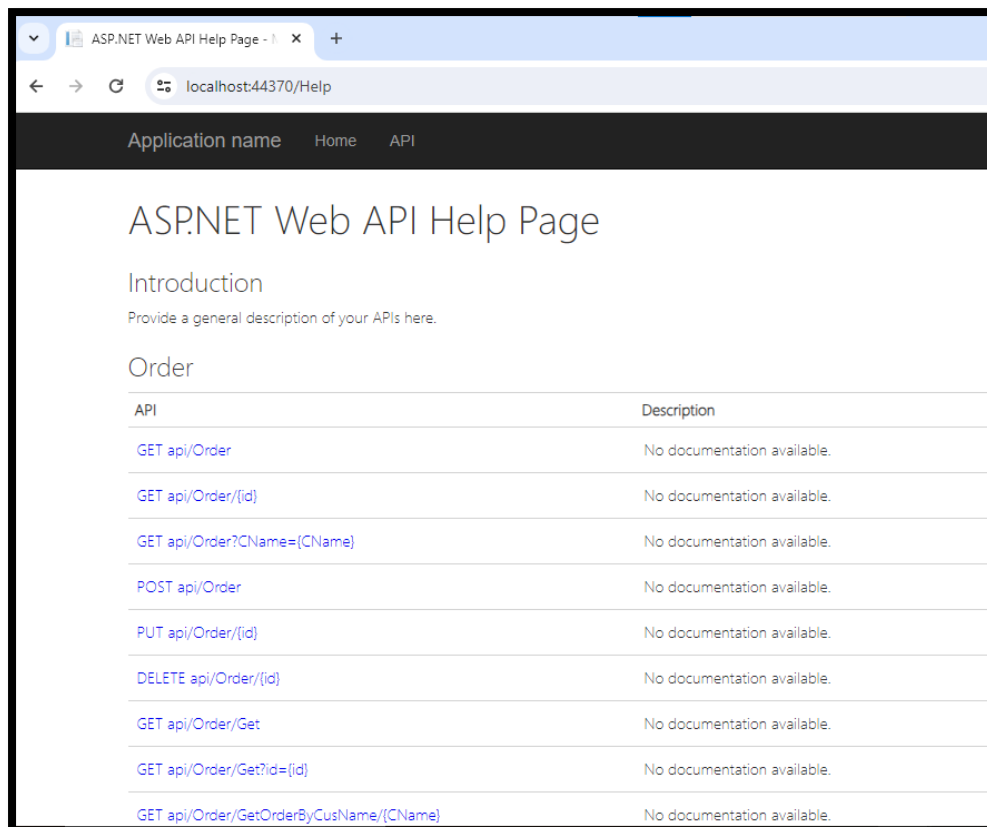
ASP.NET Web API Help Page - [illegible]
+
localhost:44370/Help

Application name Home API

ASP.NET Web API Help Page

Introduction

Provide a general description of your APIs here.

Order

| API | Description |
|---|---|
| GET api/Order | No documentation available. |
| GET api/Order/{id} | No documentation available. |
| GET api/Order?CName={CName} | No documentation available. |
| POST api/Order | No documentation available. |
| PUT api/Order/{id} | No documentation available. |
| DELETE api/Order/{id} | No documentation available. |
| GET api/Order/Get | No documentation available. |
| GET api/Order/Get?id={id} | No documentation available. |
| GET api/Order/GetOrderByCusName/{CName} | No documentation available. |